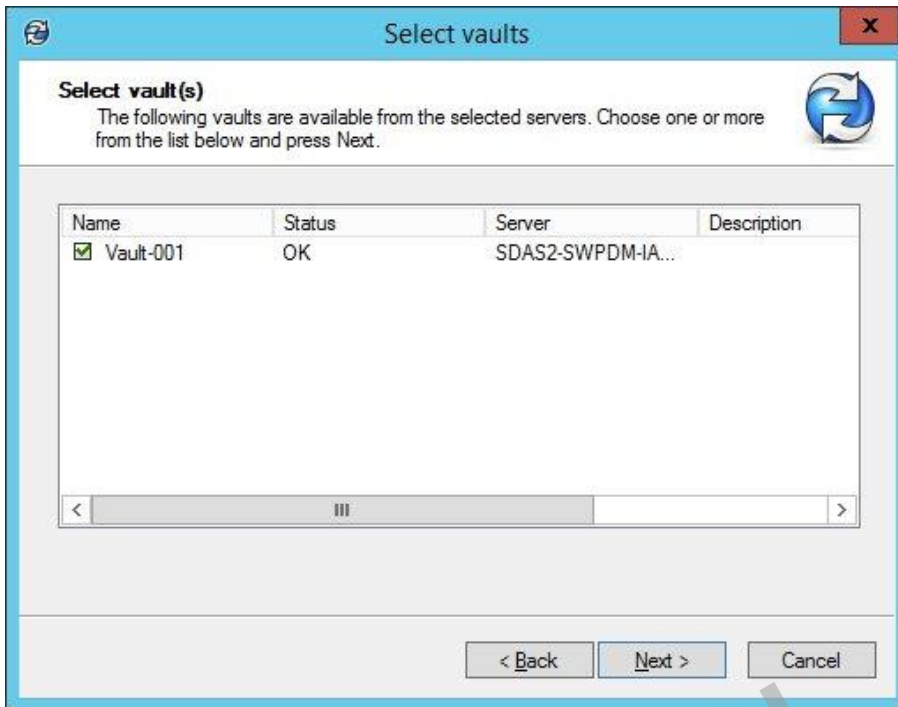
Select vaults

Select vault(s)
The following vaults are available from the selected servers. Choose one or more from the list below and press Next.

| Name | Status | Server | Description |
|---|---|---|---|
| Vault-001 | OK | SDAS2-SWPDM-IA... | |

< Back
Next >
Cancel